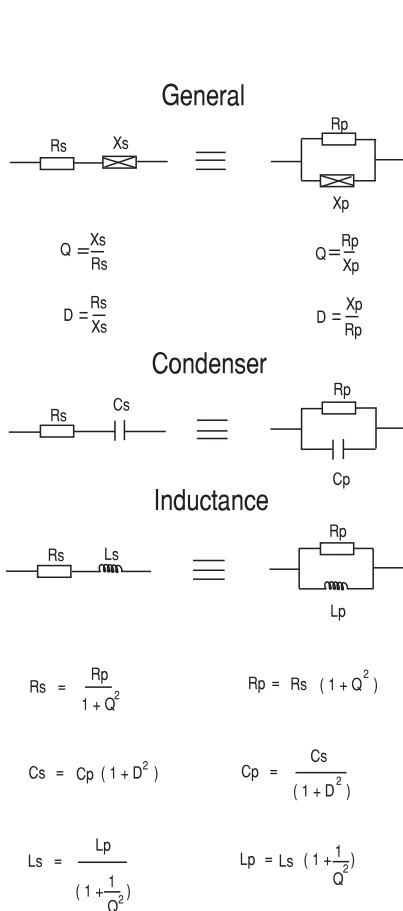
General

Rs Xs $\equiv$ Rp Xp

$Q = \frac{Xs}{Rs}$

$Q = \frac{Rp}{Xp}$

$D = \frac{Rs}{Xs}$

$D = \frac{Xp}{Rp}$

Condenser

Rs Cs $\equiv$ Rp Cp

Inductance

Rs Ls $\equiv$ Rp Lp

$Rs = \frac{Rp}{1 + Q^2}$

$Rp = Rs \ (1 + Q^2)$

$Cs = Cp \ (1 + D^2)$

$Cp = \frac{Cs}{(1 + D^2)}$

$Ls = \frac{Lp}{(1 + \frac{1}{Q^2})}$

$Lp = Ls \ (1 + \frac{1}{Q^2})$